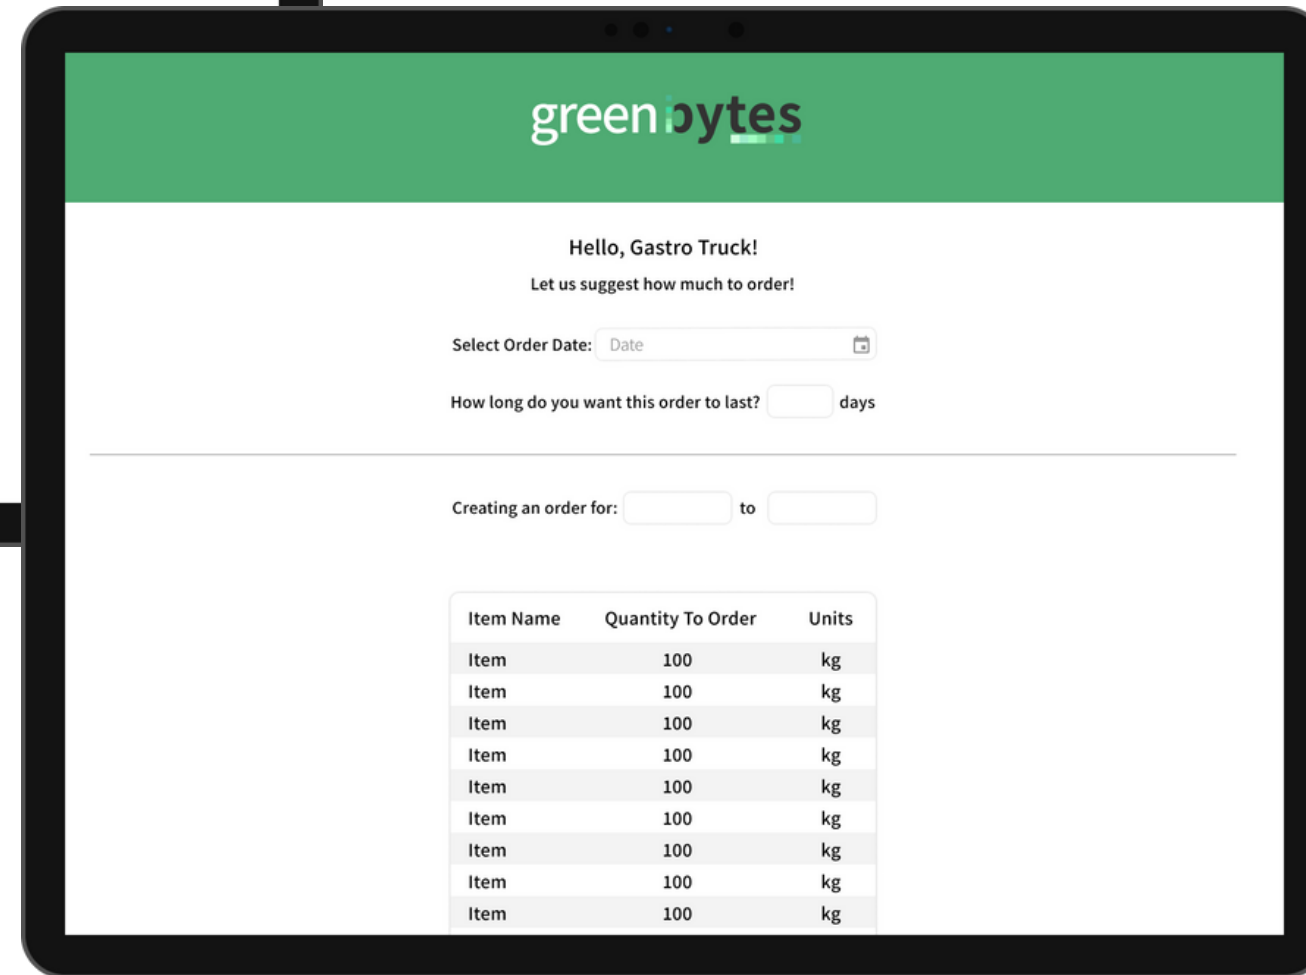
greenbytes

Hello, Gastro Truck!

Let us suggest how much to order!

Select Order Date: Date

How long do you want this order to last? days

Creating an order for: to

| Item Name | Quantity To Order | Units |
|---|---|---|
| Item | 100 | kg |
| Item | 100 | kg |
| Item | 100 | kg |
| Item | 100 | kg |
| Item | 100 | kg |
| Item | 100 | kg |
| Item | 100 | kg |
| Item | 100 | kg |
| Item | 100 | kg |